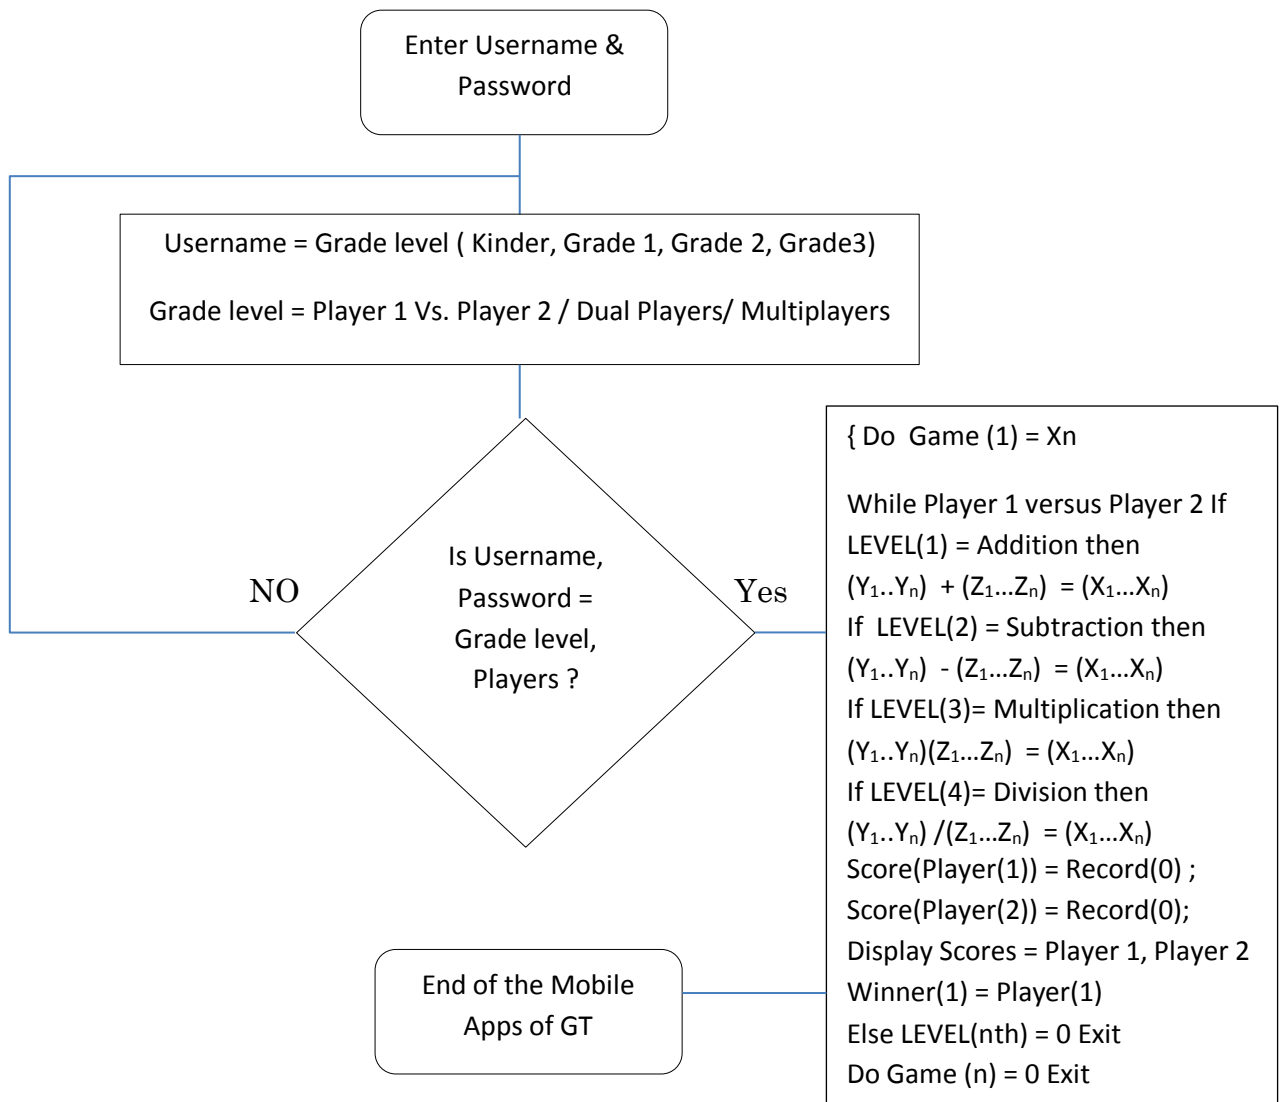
Enter Username & Password

Username = Grade level ( Kinder, Grade 1, Grade 2, Grade3)

Grade level = Player 1 Vs. Player 2 / Dual Players/ Multiplayers

NO

Is Username, Password = Grade level, Players ?

Yes

{ Do Game (1) = Xn

While Player 1 versus Player 2 If LEVEL(1) = Addition then
$(Y_1..Y_n) + (Z_1...Z_n) = (X_1...X_n)$
If LEVEL(2) = Subtraction then
$(Y_1..Y_n) - (Z_1...Z_n) = (X_1...X_n)$
If LEVEL(3)= Multiplication then
$(Y_1..Y_n)(Z_1...Z_n) = (X_1...X_n)$
If LEVEL(4)= Division then
$(Y_1..Y_n) /(Z_1...Z_n) = (X_1...X_n)$
Score(Player(1)) = Record(0) ;
Score(Player(2)) = Record(0);
Display Scores = Player 1, Player 2
Winner(1) = Player(1)
Else LEVEL(nth) = 0 Exit
Do Game (n) = 0 Exit

End of the Mobile Apps of GT